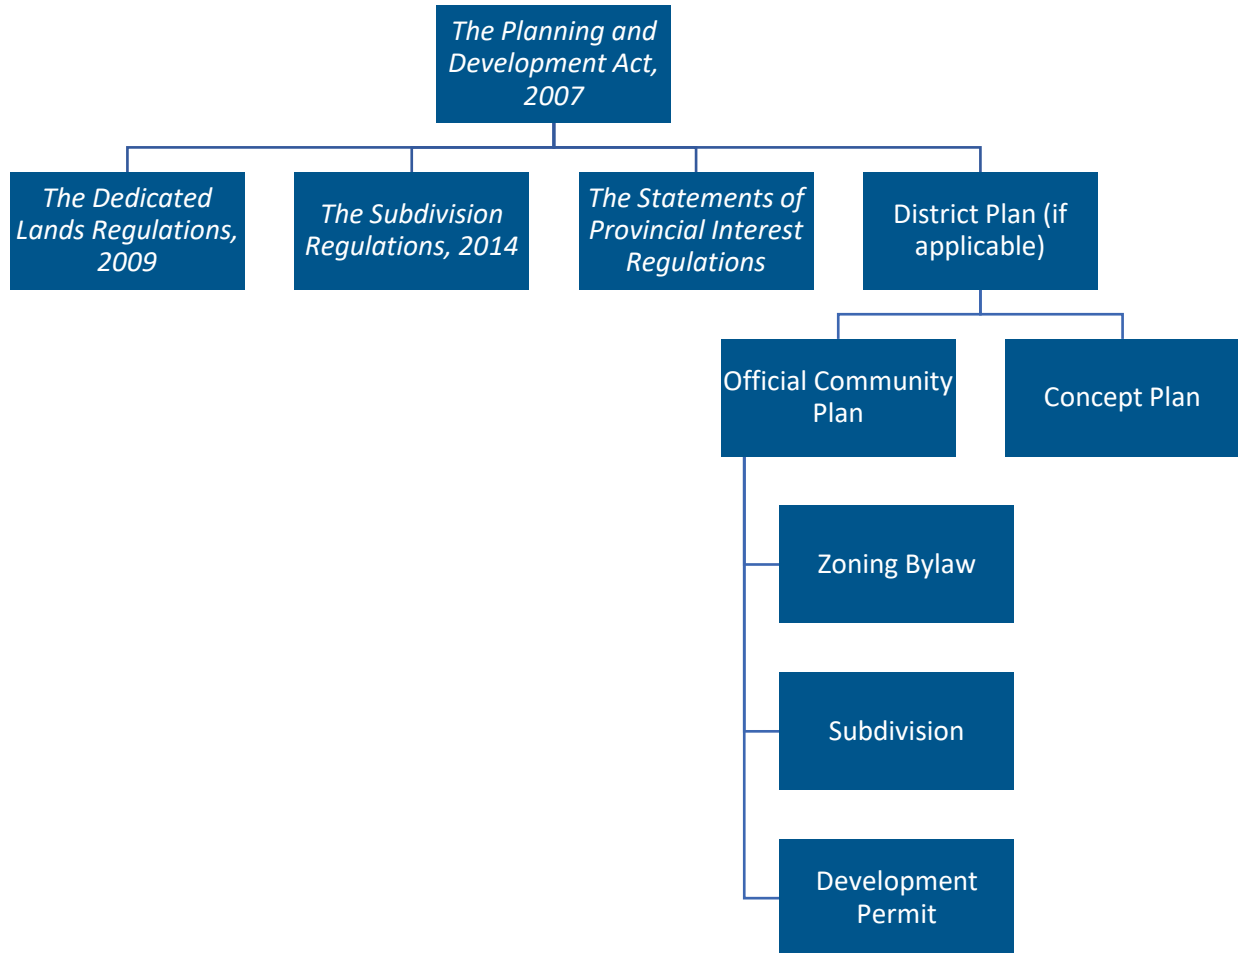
The Planning and Development Act, 2007

The Dedicated Lands Regulations, 2009

The Subdivision Regulations, 2014

The Statements of Provincial Interest Regulations

District Plan (if applicable)

Official Community Plan

Concept Plan

Zoning Bylaw

Subdivision

Development Permit